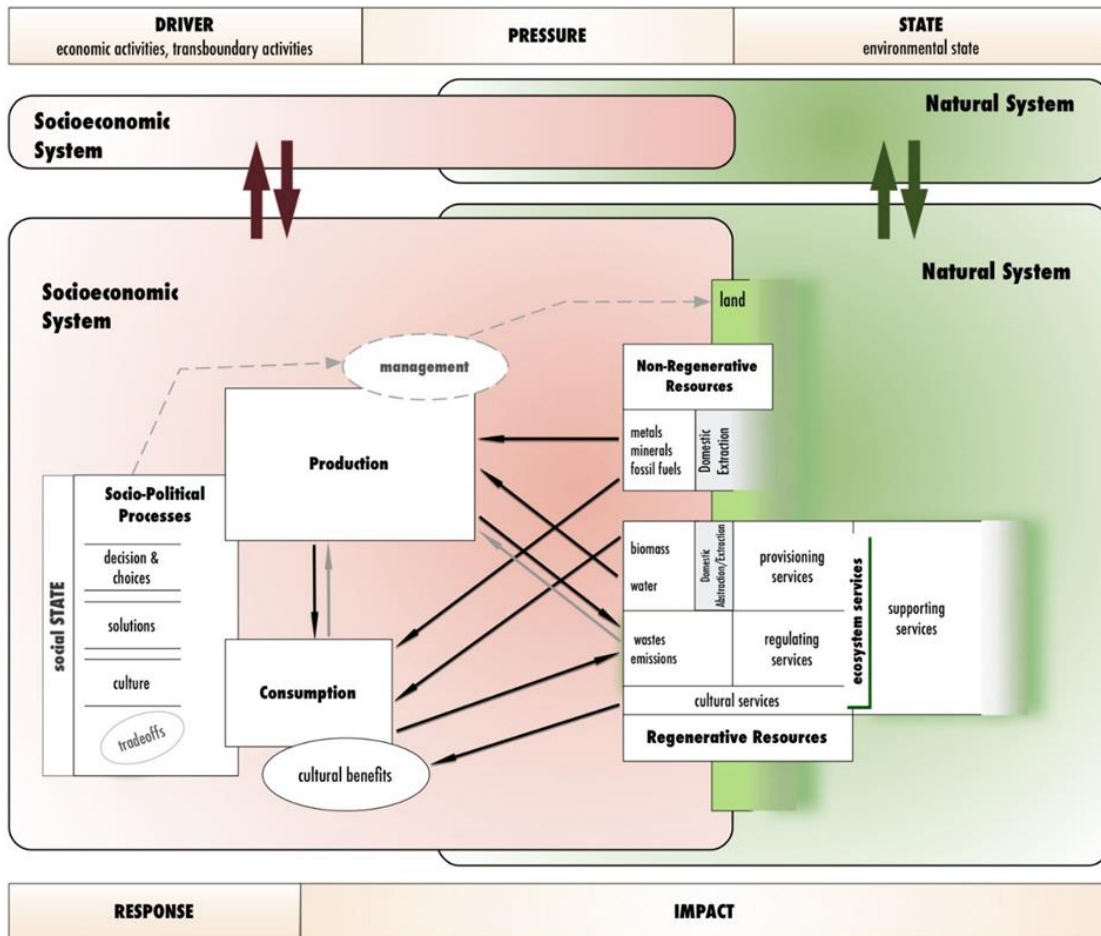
DRIVER
economic activities, transboundary activities

PRESSURE

STATE
environmental state

Socioeconomic System

Natural System

Natural System

Socioeconomic System

management

land

Non-Regenerative Resources

metals
minerals
fossil fuels

Domestic Extraction

Production

Socio-Political Processes

decision & choices

solutions

culture

tradeoffs

social STATE

biomass

water

Domestic Abstraction/Extraction

provisioning services

ecosystem services

supporting services

wastes
emissions

regulating services

cultural services

Consumption

Regenerative Resources

cultural benefits

RESPONSE

IMPACT